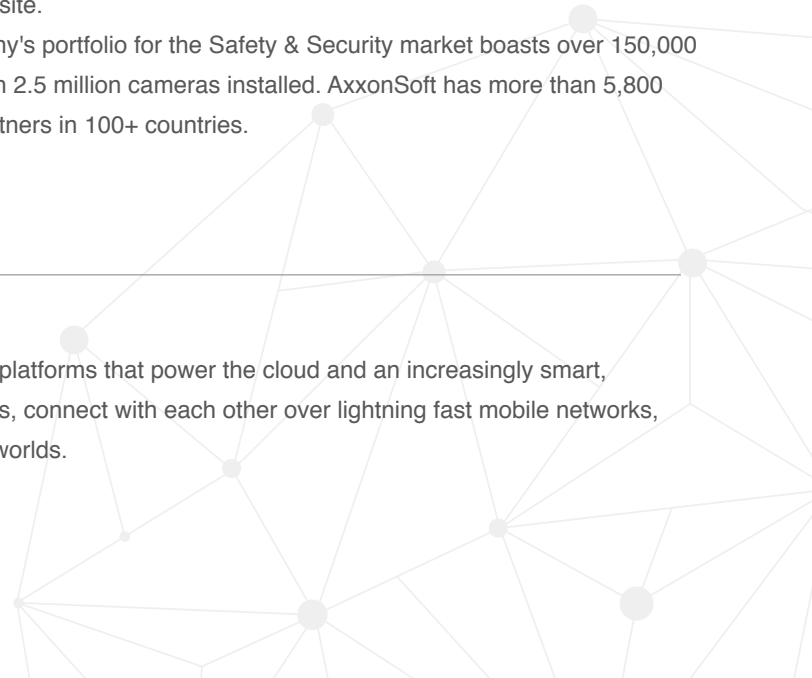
site.

ny's portfolio for the Safety & Security market boasts over 150,000 n 2.5 million cameras installed. AxxonSoft has more than 5,800 tners in 100+ countries.

platforms that power the cloud and an increasingly smart, s, connect with each other over lightning fast mobile networks, worlds.